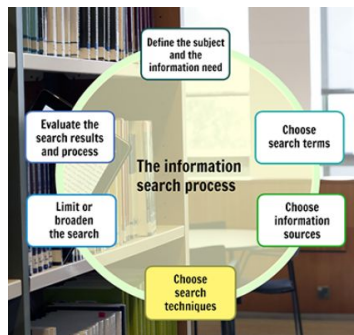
Define the subject and the information need

Choose search terms

Choose information sources

Choose search techniques

Limit or broaden the search

Evaluate the search results and process

The information search process